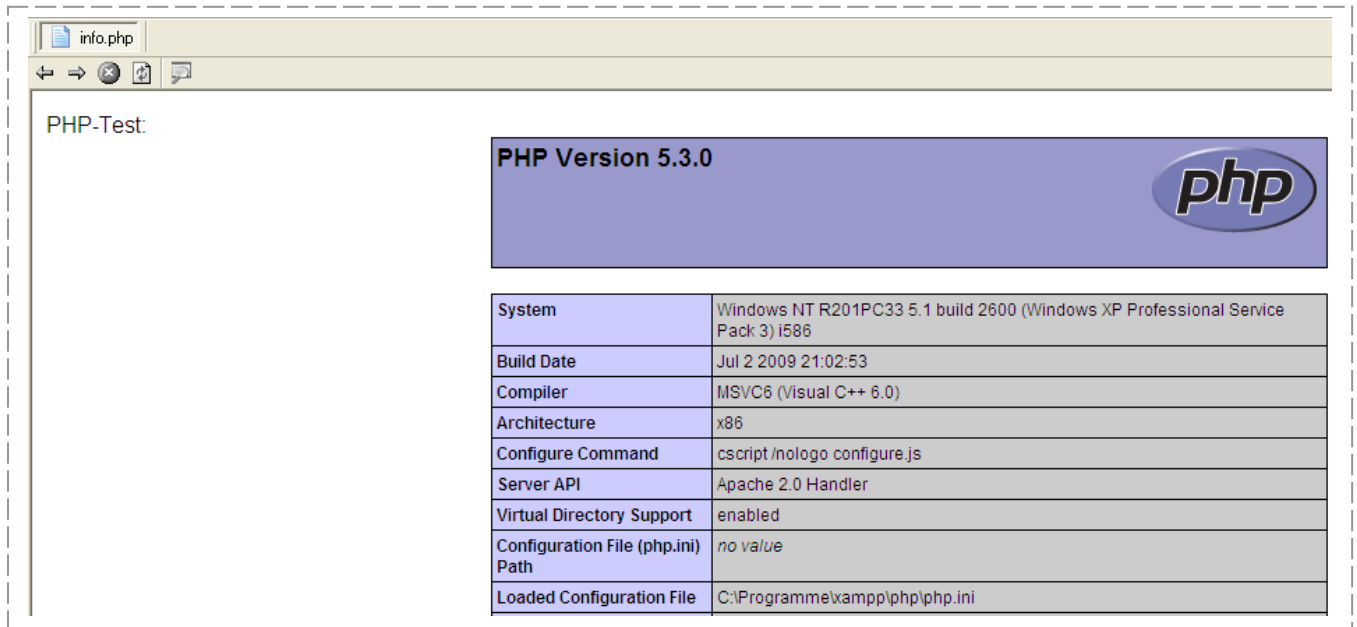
info.php

PHP-Test:

PHP Version 5.3.0

php

| System | Windows NT R201PC33 5.1 build 2600 (Windows XP Professional Service Pack 3) i586 |
|---|---|
| Build Date | Jul 2 2009 21:02:53 |
| Compiler | MSVC6 (Visual C++ 6.0) |
| Architecture | x86 |
| Configure Command | cscript /nologo configure.js |
| Server API | Apache 2.0 Handler |
| Virtual Directory Support | enabled |
| Configuration File (php.ini) Path | no value |
| Loaded Configuration File | C:\Programme\xampp\php\php.ini |